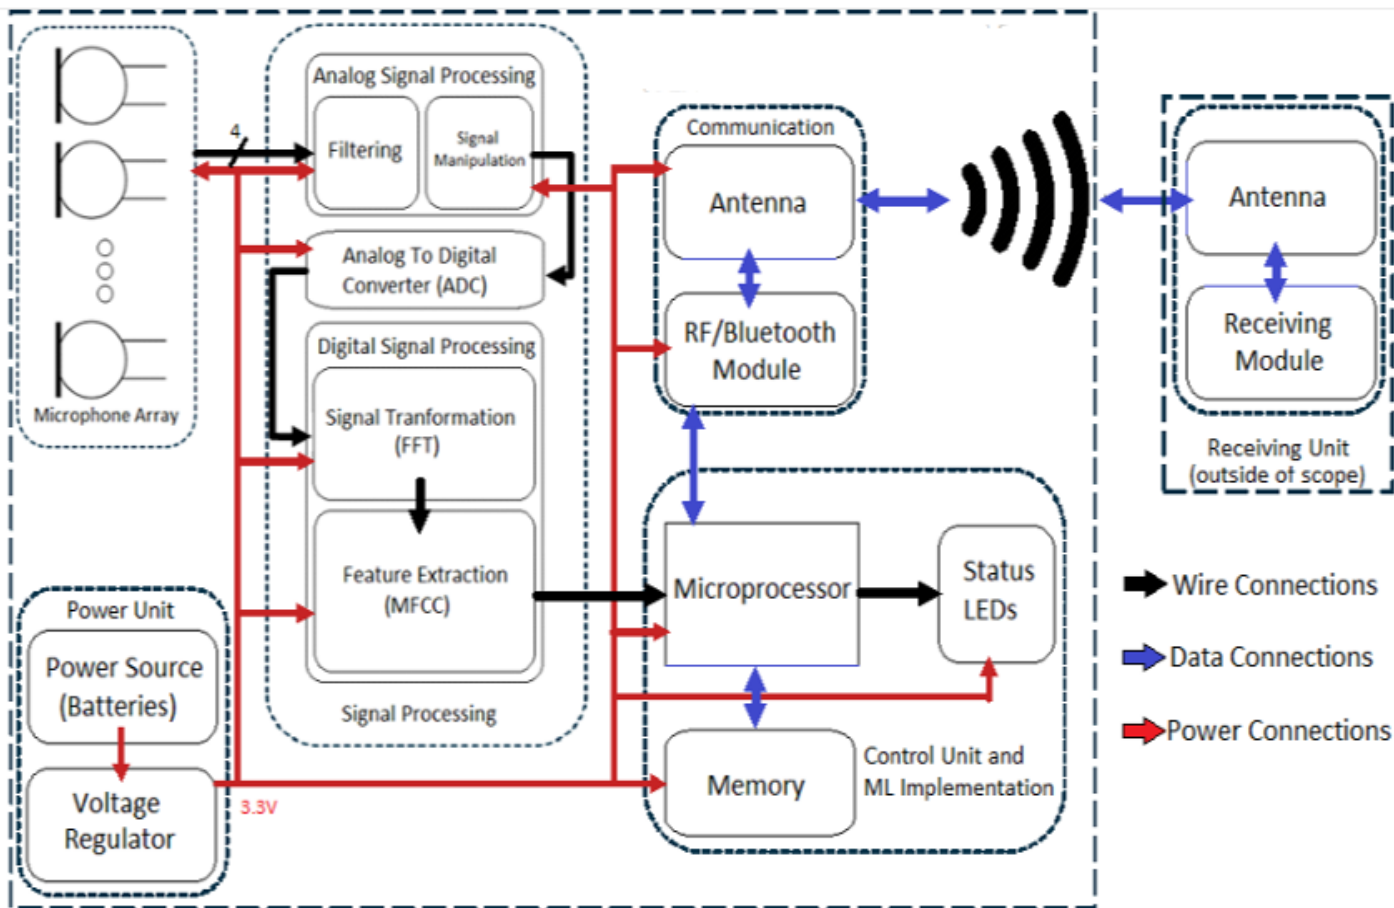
Microphone Array

4

Analog Signal Processing

Filtering

Signal Manipulation

Analog To Digital Converter (ADC)

Digital Signal Processing

Signal Tranformation (FFT)

Feature Extraction (MFCC)

Signal Processing

Power Unit

Power Source (Batteries)

Voltage Regulator

3.3V

Communication

Antenna

RF/Bluetooth Module

Microprocessor

Status LEDs

Memory

Control Unit and ML Implementation

Antenna

Receiving Module

Receiving Unit (outside of scope)

Wire Connections

Data Connections

Power Connections